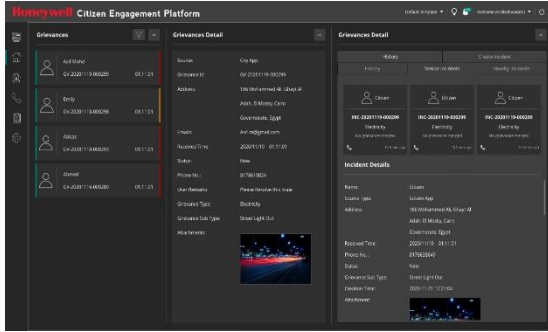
Honeywell Citizen Engagement Platform

Default template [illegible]

Grievances

Asif Mahd
GV-20201119-000299 09:11:21

Emily
GV-20201119-000298 09:11:21

Abbas
GV-20201119-000297 09:11:21

Ahmed
GV-20201119-000296 09:11:21

Grievances Detail

Source: City App
Grievance Id: GV-20201119-000299
Address: 186 Mohammed Ali, Gihad Al Adan, El Mosky, Cairo Governorate, Egypt
Emails: Asif.m@gmail.com
Received Time: 2020/11/19 09:11:21
Status: New
Phone No.: 817965860
User Remarks: Please Resolve this issue
Grievance Type: Electricity
Grievance Sub Type: Street Light Out
Attachments:

Grievances Detail

History
Create Incident
History
Similar Incidents
Nearby Incidents

Citizen
INC-20201119-000299
Electricity
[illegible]

Citizen
INC-20201119-000299
Electricity
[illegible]

Citizen
INC-20201119-000299
Electricity
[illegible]

Incident Details

Name: Citizen
Source Type: Citizen App
Address: 186 Mohammed Ali, Gihad Al Adan, El Mosky, Cairo Governorate, Egypt
Received Time: 2020/11/19 09:11:21
Phone No.: 817965860
Status: New
Grievance Sub Type: Street Light Out
Creation Time: 2020-11-25 12:21:04
Attachment: